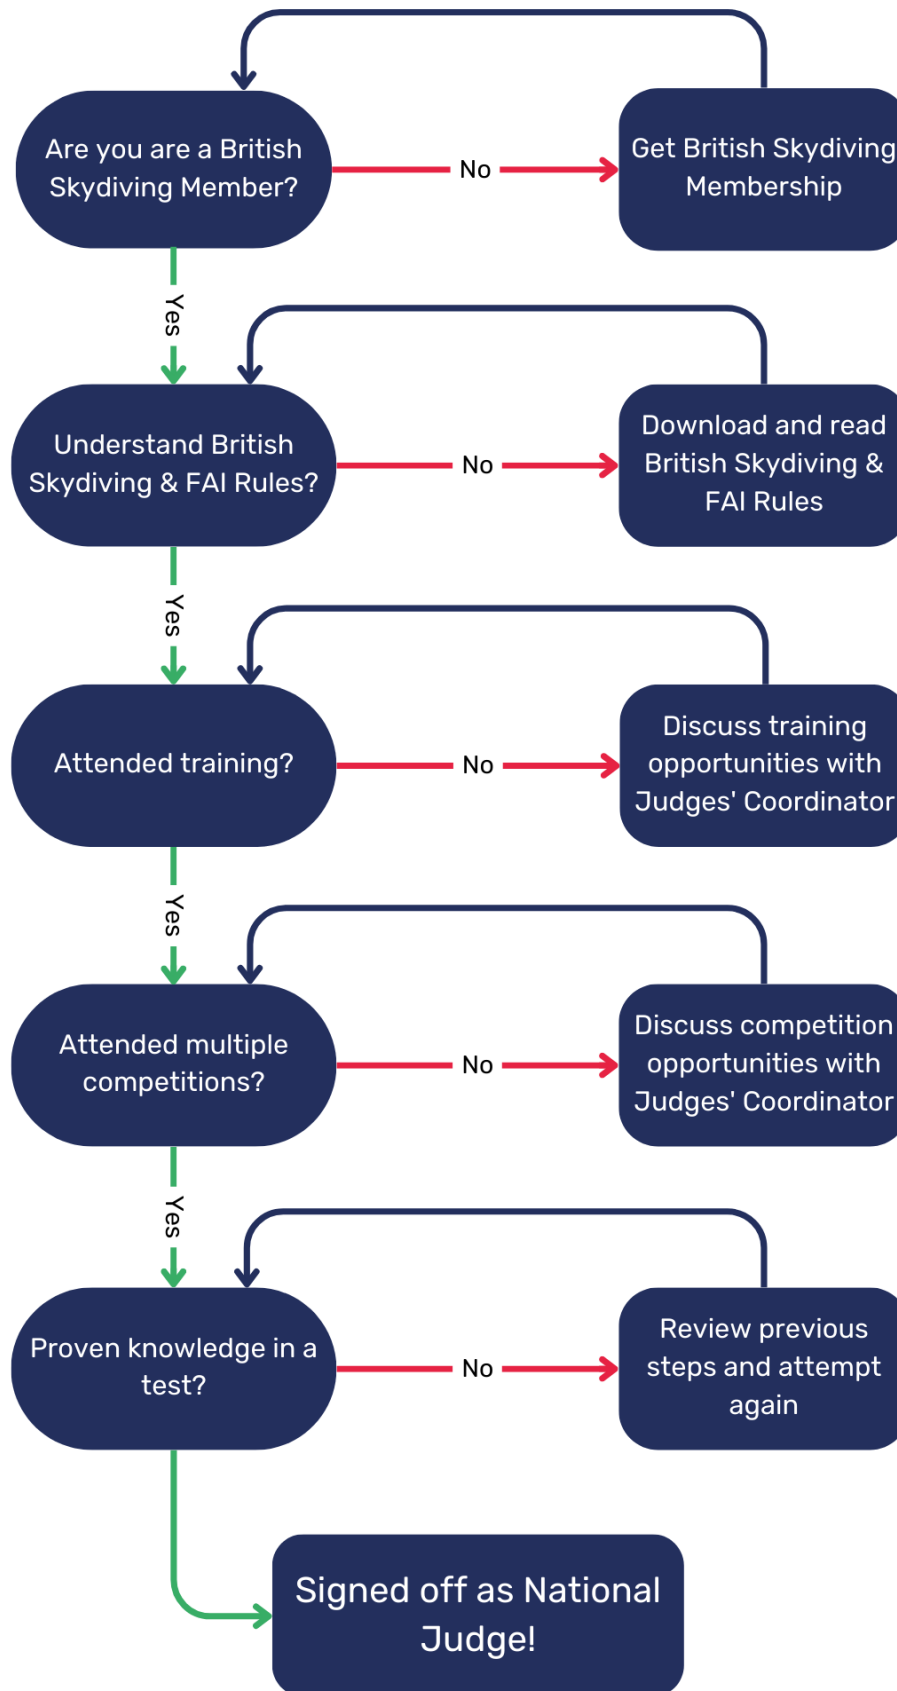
Are you are a British Skydiving Member?

No

Get British Skydiving Membership

Yes

Understand British Skydiving & FAI Rules?

No

Download and read British Skydiving & FAI Rules

Yes

Attended training?

No

Discuss training opportunities with Judges' Coordinator

Yes

Attended multiple competitions?

No

Discuss competition opportunities with Judges' Coordinator

Yes

Proven knowledge in a test?

No

Review previous steps and attempt again

Signed off as National Judge!